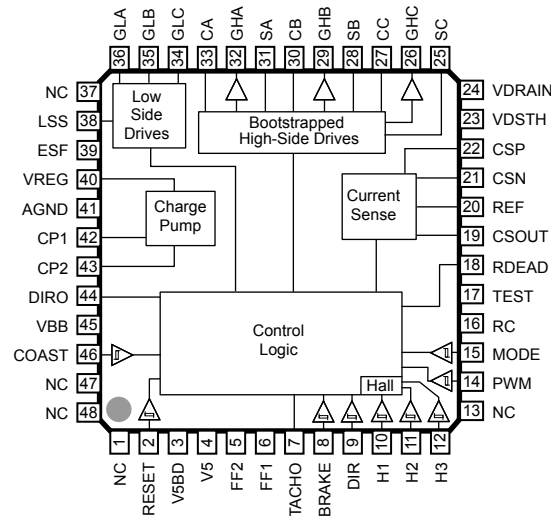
GLA 36
GLB 35
GLC 34
CA 33
GHA 32
SA 31
CB 30
GHB 29
SB 28
CC 27
GHC 26
SC 25

NC 37
LSS 38
ESF 39
VREG 40
AGND 41
CP1 42
CP2 43
DIRO 44
VBB 45
COAST 46
NC 47
NC 48

24 VDRAIN
23 VDSTH
22 CSP
21 CSN
20 REF
19 CSOUT
18 RDEAD
17 TEST
16 RC
15 MODE
14 PWM
13 NC

Low Side Drives

Bootstrapped High-Side Drives

Charge Pump

Current Sense

Control Logic

Hall

1 NC
2 RESET
3 V5BD
4 V5
5 FF2
6 FF1
7 TACHO
8 BRAKE
9 DIR
10 H1
11 H2
12 H3